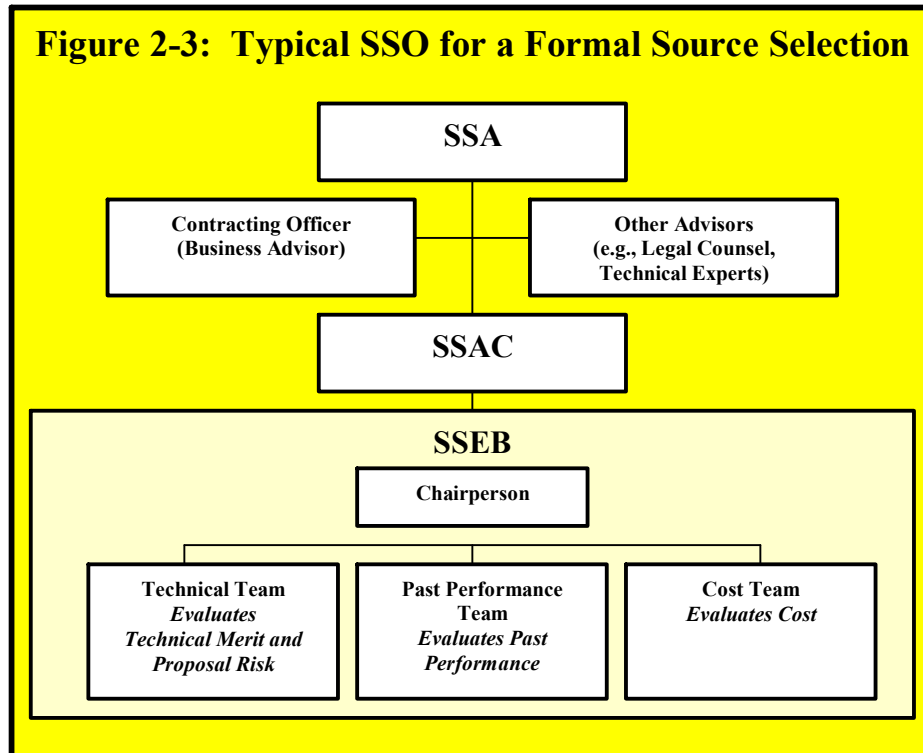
Figure 2-3: Typical SSO for a Formal Source Selection

SSA

Contracting Officer (Business Advisor)

Other Advisors (e.g., Legal Counsel, Technical Experts)

SSAC

SSEB

Chairperson

Technical Team
*Evaluates Technical Merit and Proposal Risk*

Past Performance Team
*Evaluates Past Performance*

Cost Team
*Evaluates Cost*